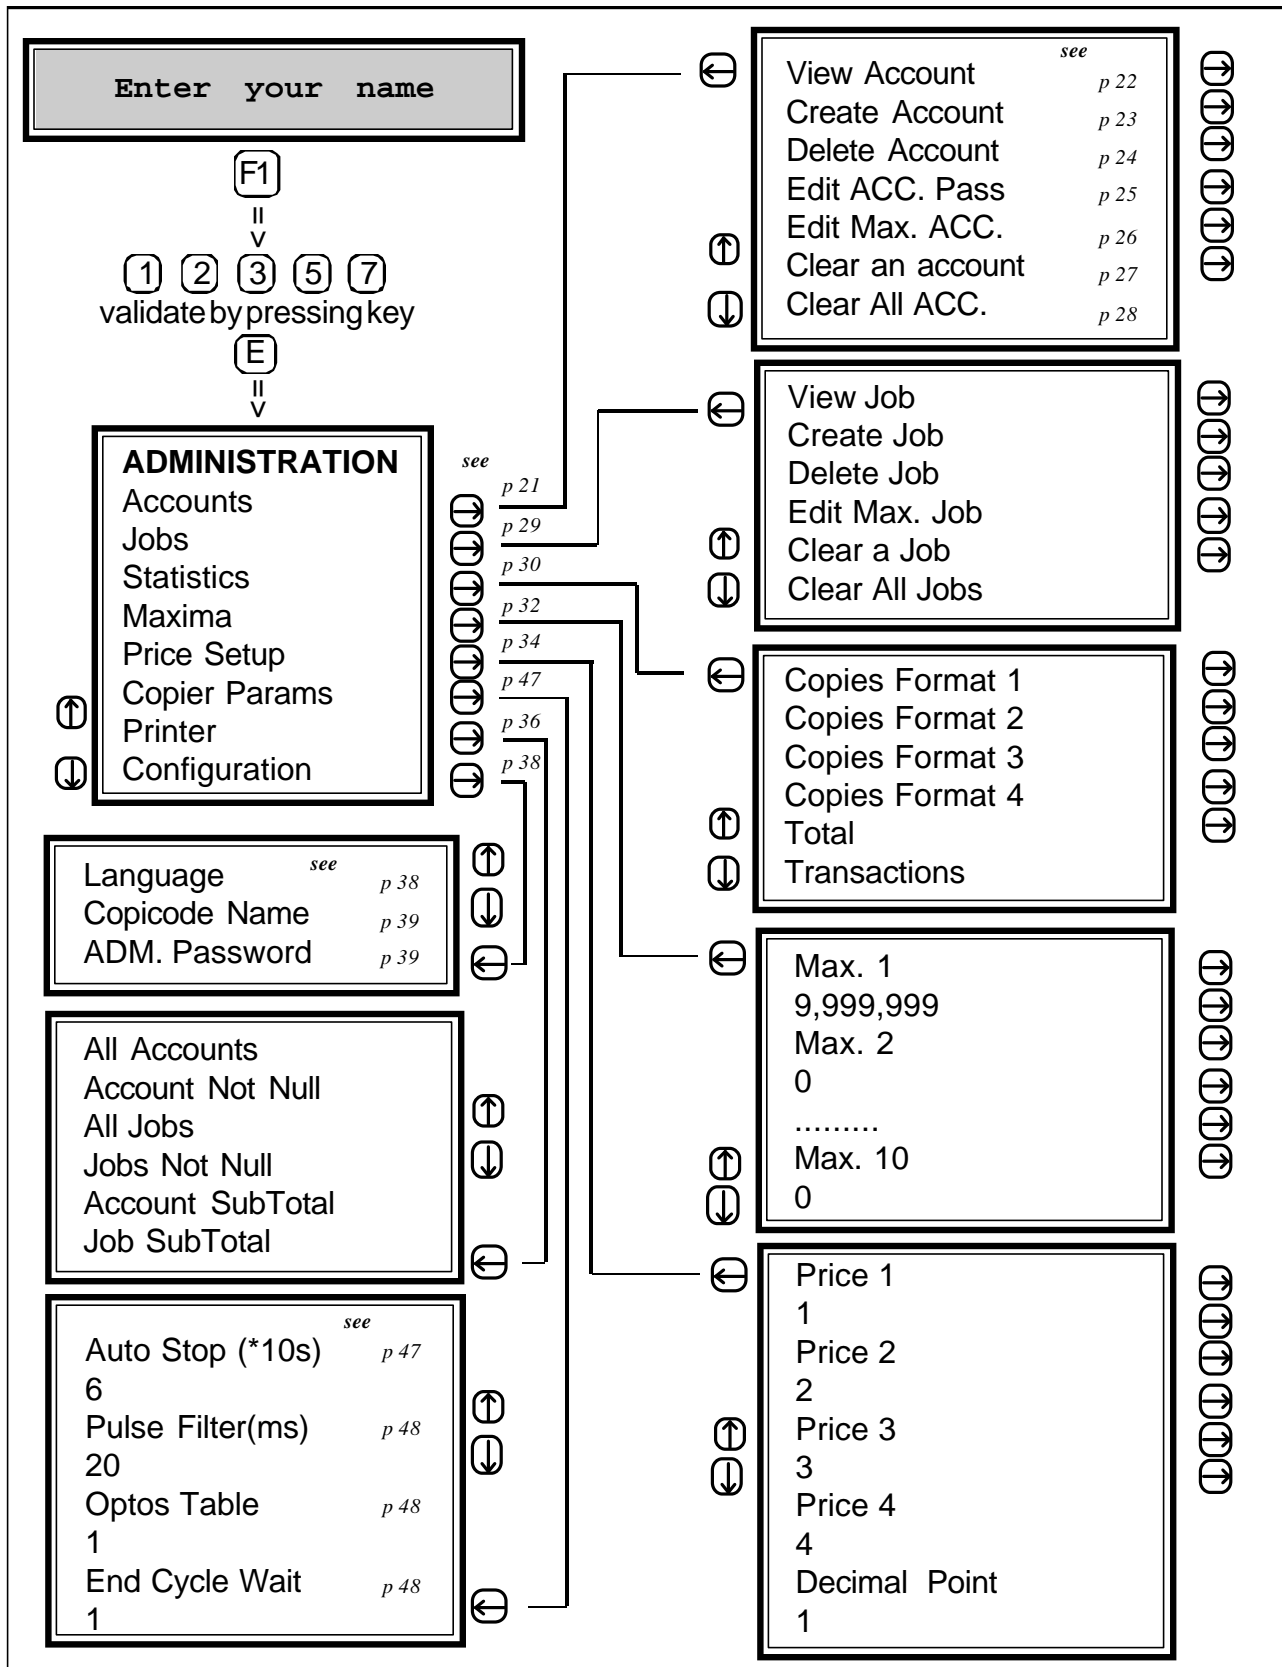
Enter your name

F1

1 2 3 5 7
validate by pressing key
E

ADMINISTRATION
Accounts
Jobs
Statistics
Maxima
Price Setup
Copier Params
Printer
Configuration

see
p 21
p 29
p 30
p 32
p 34
p 47
p 36
p 38

see
View Account p 22
Create Account p 23
Delete Account p 24
Edit ACC. Pass p 25
Edit Max. ACC. p 26
Clear an account p 27
Clear All ACC. p 28

View Job
Create Job
Delete Job
Edit Max. Job
Clear a Job
Clear All Jobs

Copies Format 1
Copies Format 2
Copies Format 3
Copies Format 4
Total
Transactions

Language p 38
Copicode Name p 39
ADM. Password p 39
see

All Accounts
Account Not Null
All Jobs
Jobs Not Null
Account SubTotal
Job SubTotal

Max. 1
9,999,999
Max. 2
0
.........
Max. 10
0

see
Auto Stop (*10s) p 47
6
Pulse Filter(ms) p 48
20
Optos Table p 48
1
End Cycle Wait p 48
1

Price 1
1
Price 2
2
Price 3
3
Price 4
4
Decimal Point
1